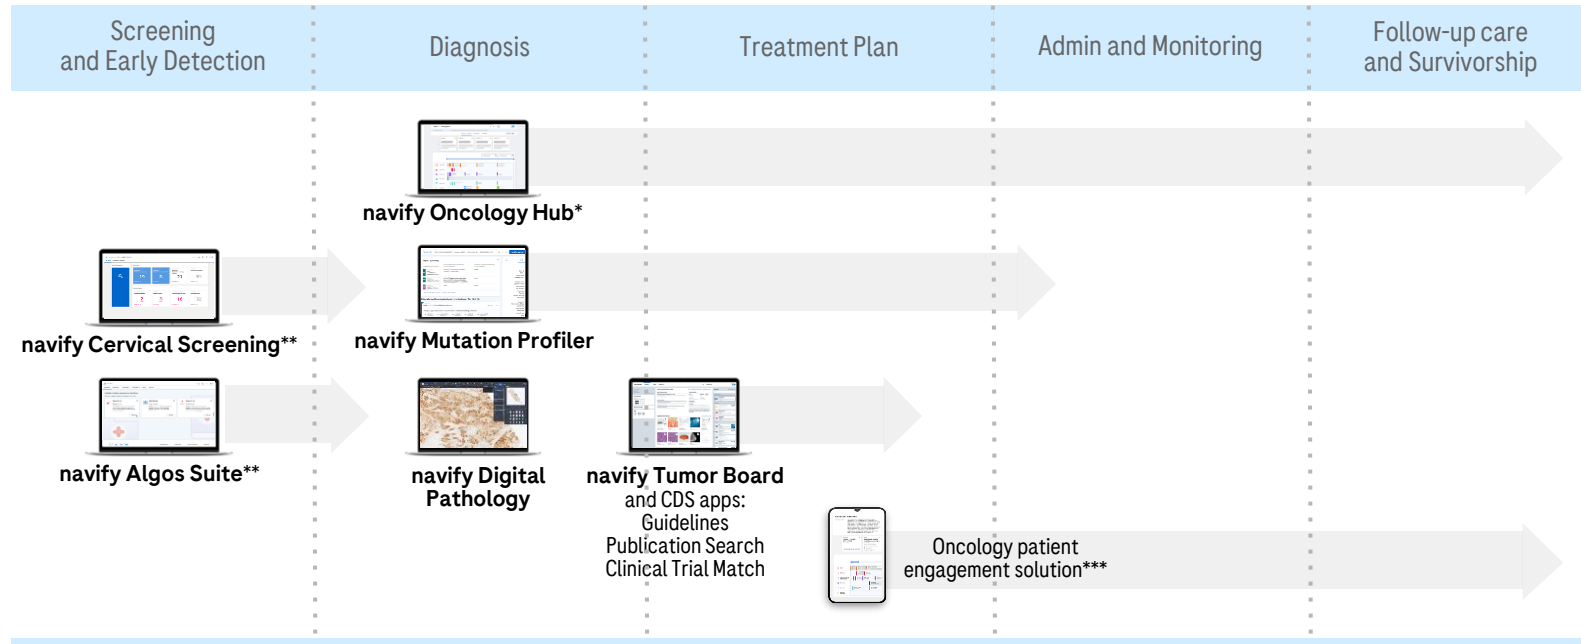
Screening and Early Detection

Diagnosis

Treatment Plan

Admin and Monitoring

Follow-up care and Survivorship

navify Oncology Hub*

navify Cervical Screening**

navify Mutation Profiler

navify Algos Suite**

navify Digital Pathology

navify Tumor Board and CDS apps: Guidelines Publication Search Clinical Trial Match

Oncology patient engagement solution***